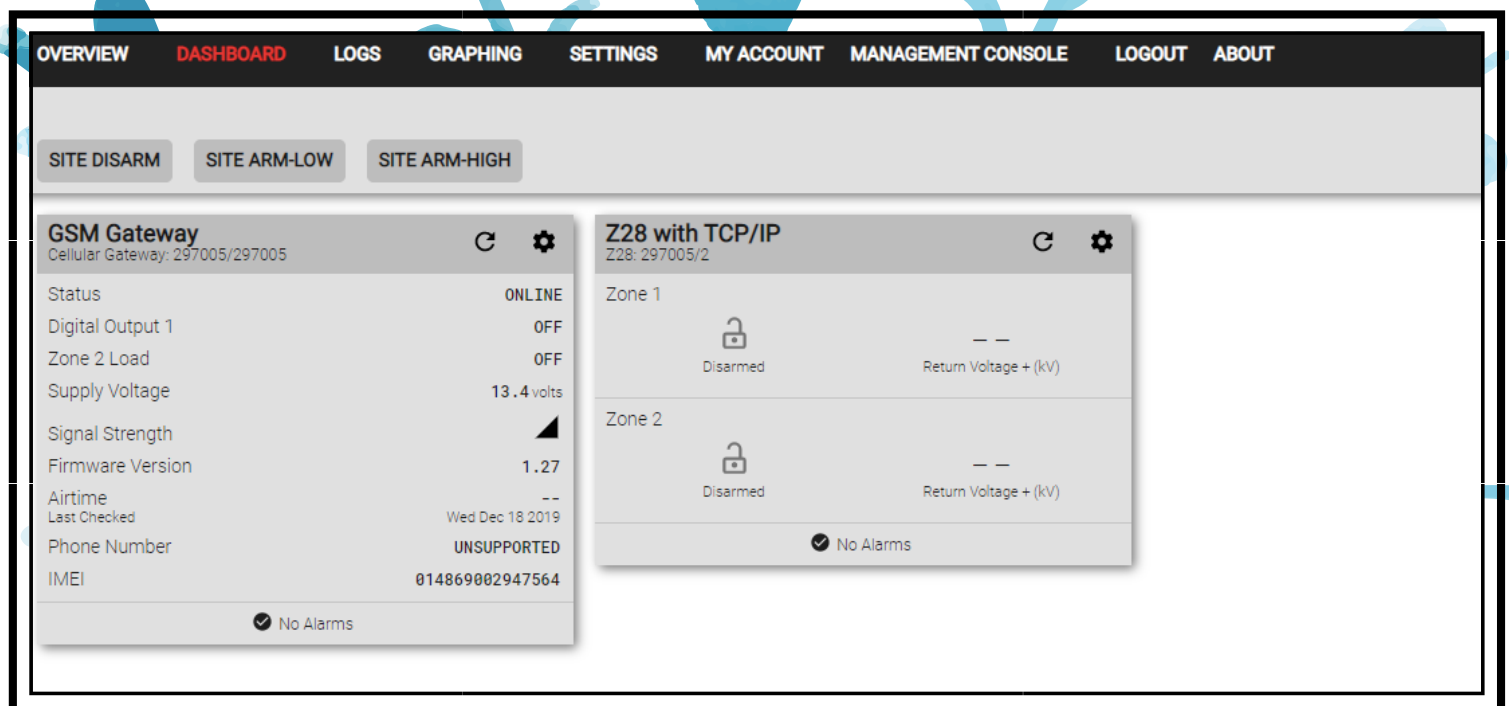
OVERVIEW DASHBOARD LOGS GRAPHING SETTINGS MY ACCOUNT MANAGEMENT CONSOLE LOGOUT ABOUT

SITE DISARM SITE ARM-LOW SITE ARM-HIGH

GSM Gateway
Cellular Gateway: 297005/297005

Status ONLINE
Digital Output 1 OFF
Zone 2 Load OFF
Supply Voltage 13.4 volts
Signal Strength
Firmware Version 1.27
Airtime --
Last Checked Wed Dec 18 2019
Phone Number UNSUPPORTED
IMEI 014869002947564

No Alarms

Z28 with TCP/IP
Z28: 297005/2

Zone 1
Disarmed
– –
Return Voltage + (kV)

Zone 2
Disarmed
– –
Return Voltage + (kV)

No Alarms